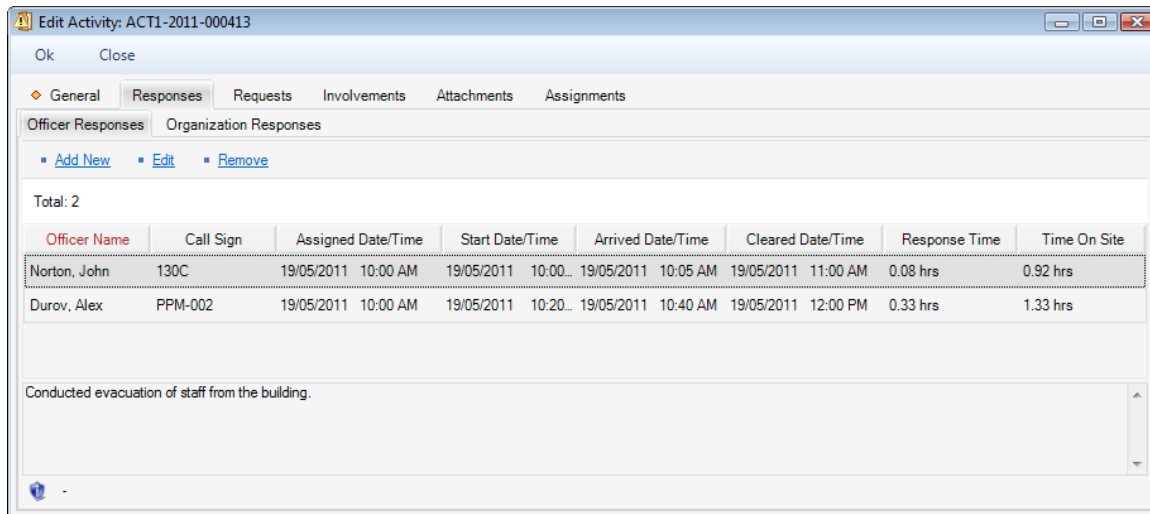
Edit Activity: ACT1-2011-000413

Ok Close

General Responses Requests Involvements Attachments Assignments

Officer Responses Organization Responses

Add New Edit Remove

Total: 2

| Officer Name | Call Sign | Assigned Date/Time | Start Date/Time | Arrived Date/Time | Cleared Date/Time | Response Time | Time On Site |
|---|---|---|---|---|---|---|---|
| Norton, John | 130C | 19/05/2011 10:00 AM | 19/05/2011 10:00... | 19/05/2011 10:05 AM | 19/05/2011 11:00 AM | 0.08 hrs | 0.92 hrs |
| Durov, Alex | PPM-002 | 19/05/2011 10:00 AM | 19/05/2011 10:20... | 19/05/2011 10:40 AM | 19/05/2011 12:00 PM | 0.33 hrs | 1.33 hrs |

Conducted evacuation of staff from the building.

-